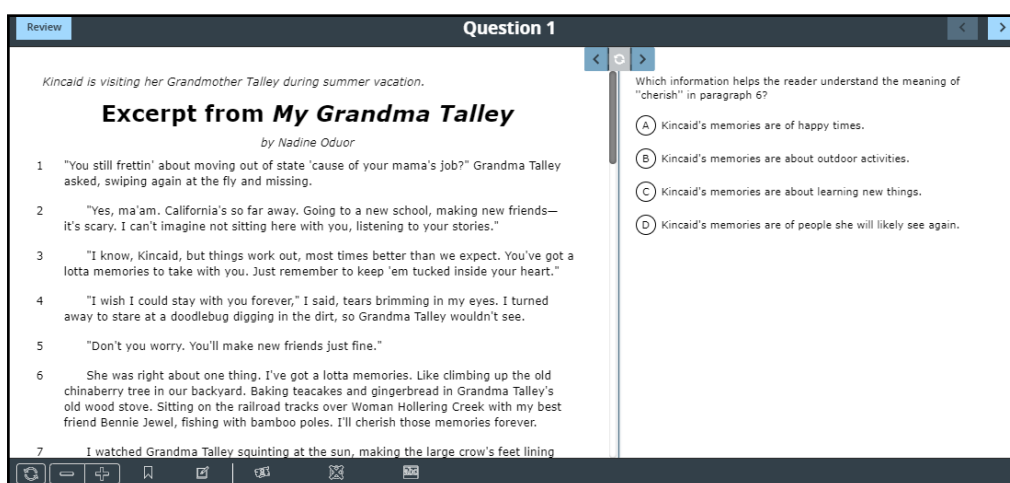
Review

Question 1

Kincaid is visiting her Grandmother Talley during summer vacation.

Excerpt from *My Grandma Talley*

by Nadine Oduor

1 "You still frettin' about moving out of state 'cause of your mama's job?" Grandma Talley asked, swiping again at the fly and missing.

2 "Yes, ma'am. California's so far away. Going to a new school, making new friends—it's scary. I can't imagine not sitting here with you, listening to your stories."

3 "I know, Kincaid, but things work out, most times better than we expect. You've got a lotta memories to take with you. Just remember to keep 'em tucked inside your heart."

4 "I wish I could stay with you forever," I said, tears brimming in my eyes. I turned away to stare at a doodlebug digging in the dirt, so Grandma Talley wouldn't see.

5 "Don't you worry. You'll make new friends just fine."

6 She was right about one thing. I've got a lotta memories. Like climbing up the old chinaberry tree in our backyard. Baking teacakes and gingerbread in Grandma Talley's old wood stove. Sitting on the railroad tracks over Woman Hollering Creek with my best friend Bennie Jewel, fishing with bamboo poles. I'll cherish those memories forever.

7 I watched Grandma Talley squinting at the sun, making the large crow's feet lining

Which information helps the reader understand the meaning of "cherish" in paragraph 6?

A Kincaid's memories are of happy times.

B Kincaid's memories are about outdoor activities.

C Kincaid's memories are about learning new things.

D Kincaid's memories are of people she will likely see again.